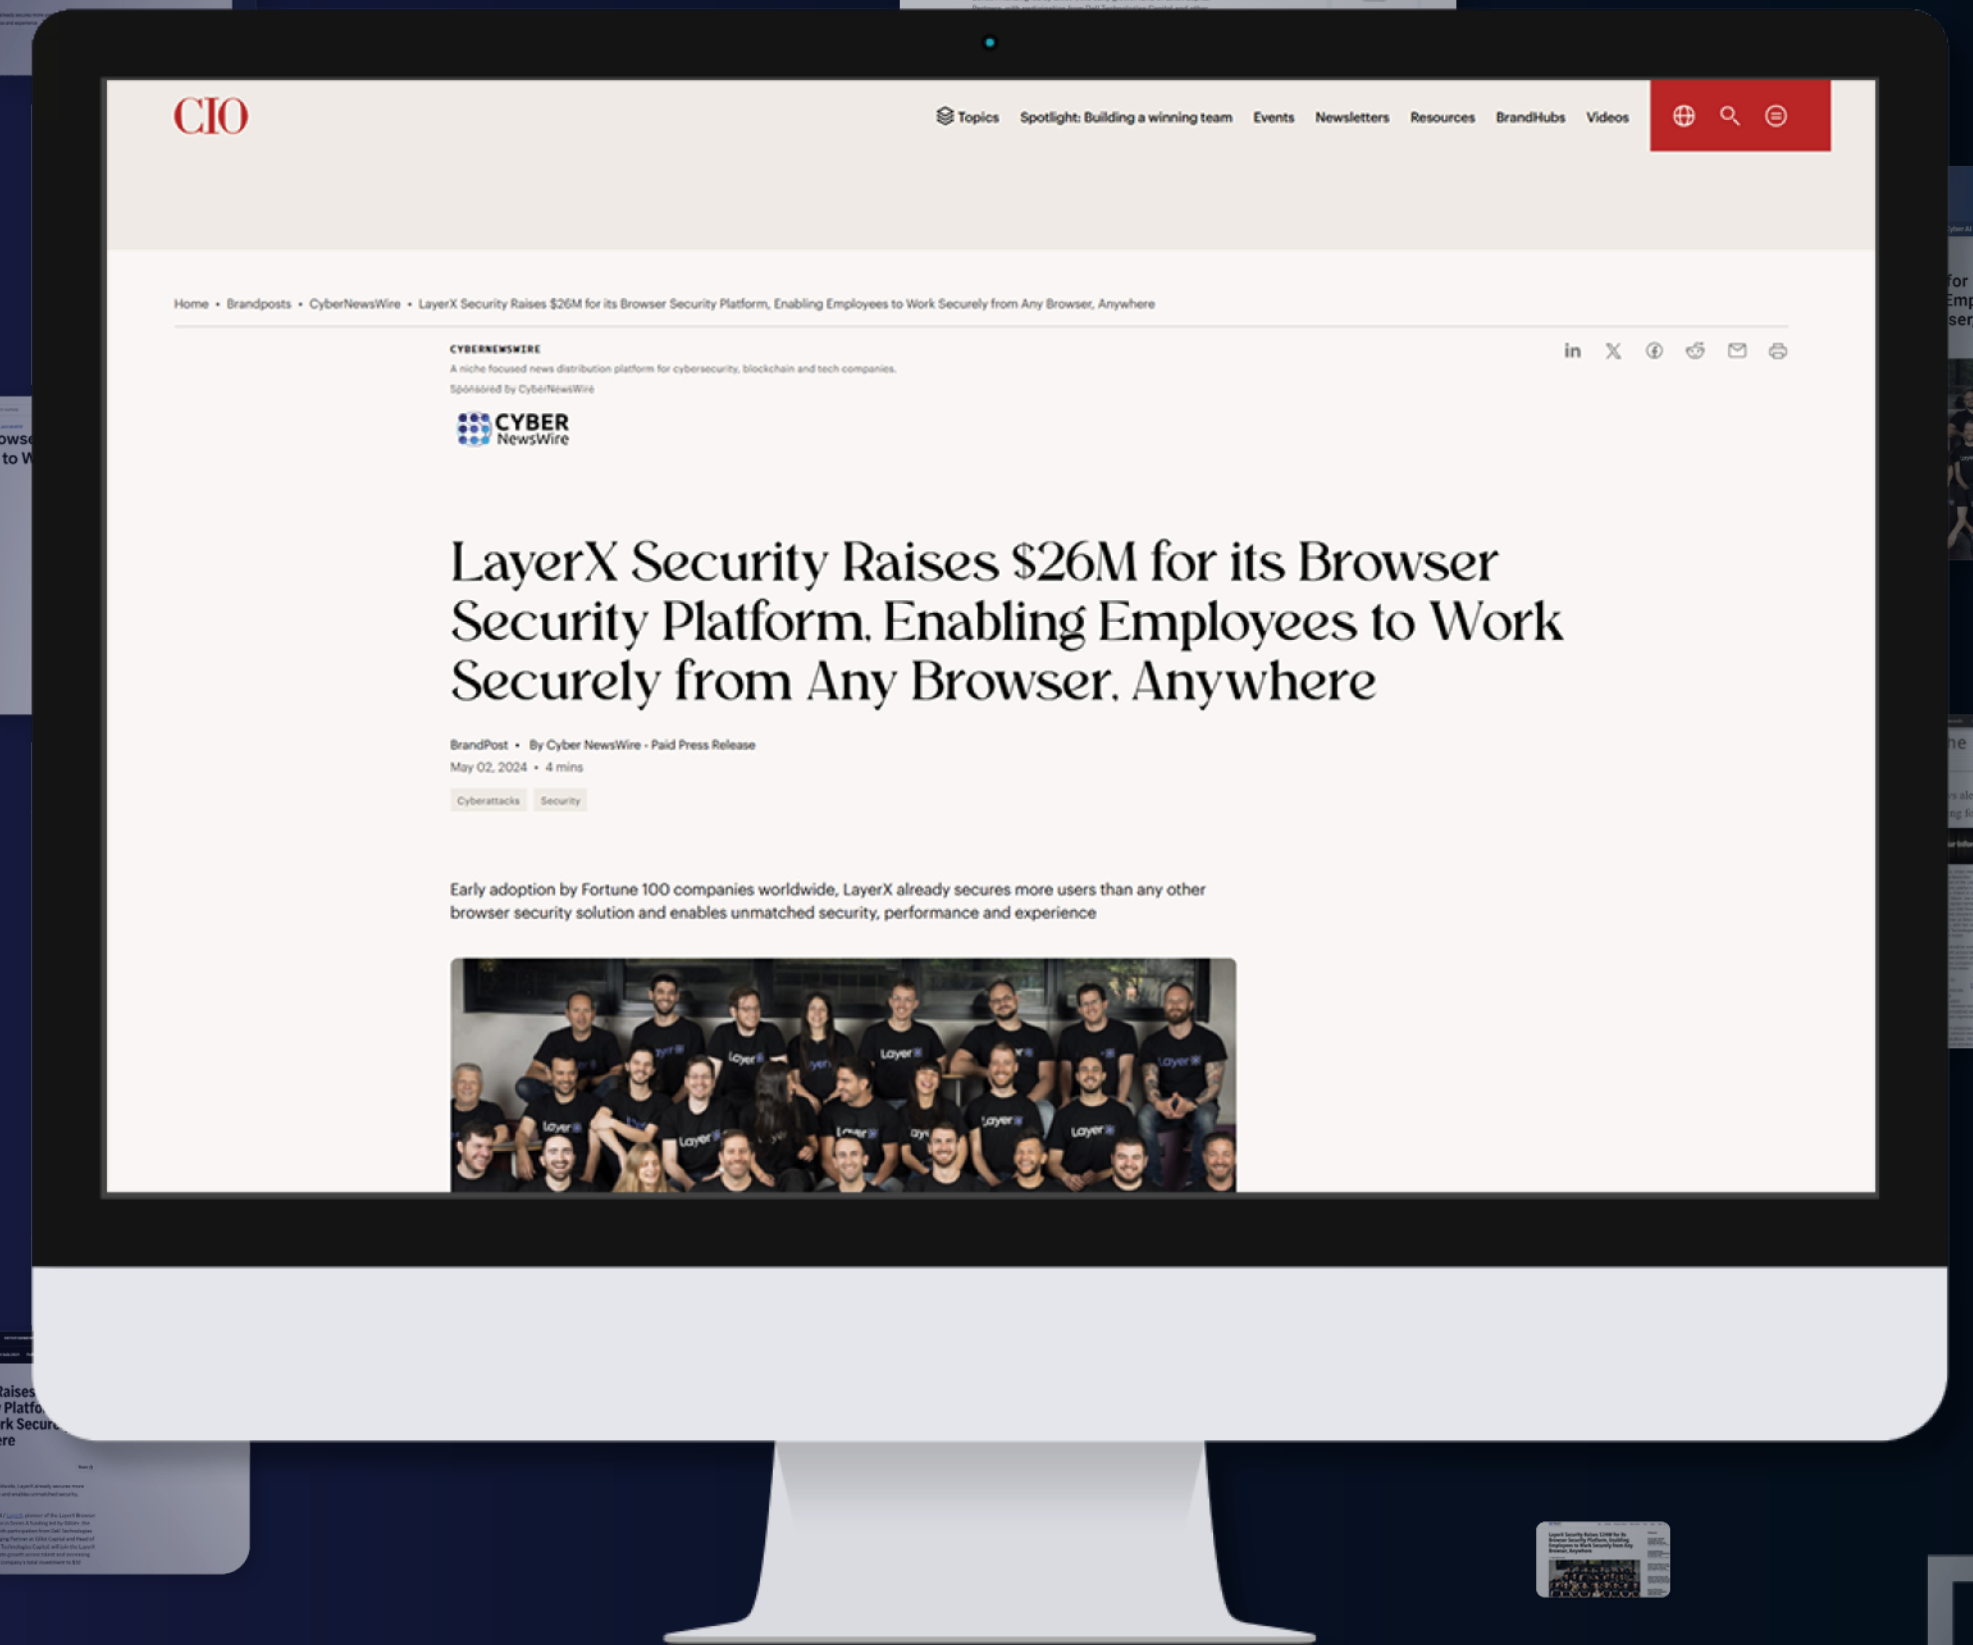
CIO

Topics Spotlight: Building a winning team Events Newsletters Resources BrandHubs Videos

Home • Brandposts • CyberNewsWire • LayerX Security Raises $26M for its Browser Security Platform, Enabling Employees to Work Securely from Any Browser, Anywhere

CYBERNEWSWIRE
A niche focused news distribution platform for cybersecurity, blockchain and tech companies.
Sponsored by CyberNewsWire

CYBER NewsWire

LayerX Security Raises $26M for its Browser Security Platform, Enabling Employees to Work Securely from Any Browser, Anywhere

BrandPost • By Cyber NewsWire - Paid Press Release
May 02, 2024 • 4 mins

Cyberattacks Security

Early adoption by Fortune 100 companies worldwide, LayerX already secures more users than any other browser security solution and enables unmatched security, performance and experience